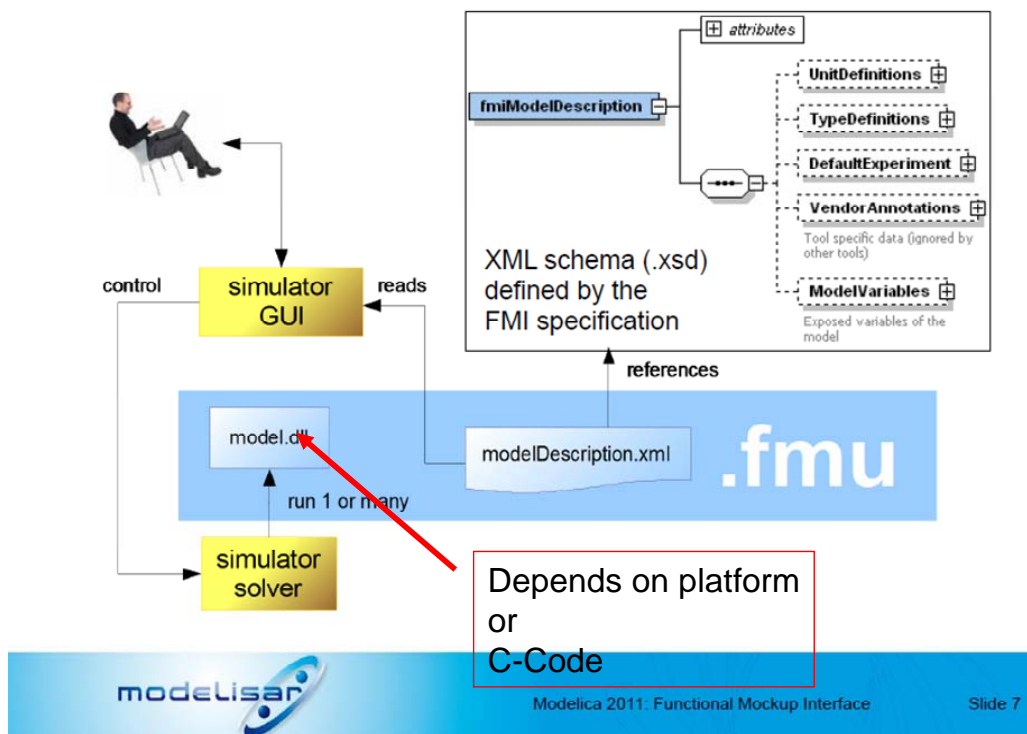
attributes

fmiModelDescription

UnitDefinitions

TypeDefinitions

DefaultExperiment

VendorAnnotations

Tool specific data (ignored by other tools)

ModelVariables

Exposed variables of the model

XML schema (.xsd) defined by the FMI specification

control

simulator GUI

reads

references

model.dll

modelDescription.xml

.fmu

run 1 or many

simulator solver

Depends on platform
or
C-Code

modelisar

Modelica 2011: Functional Mockup Interface

Slide 7